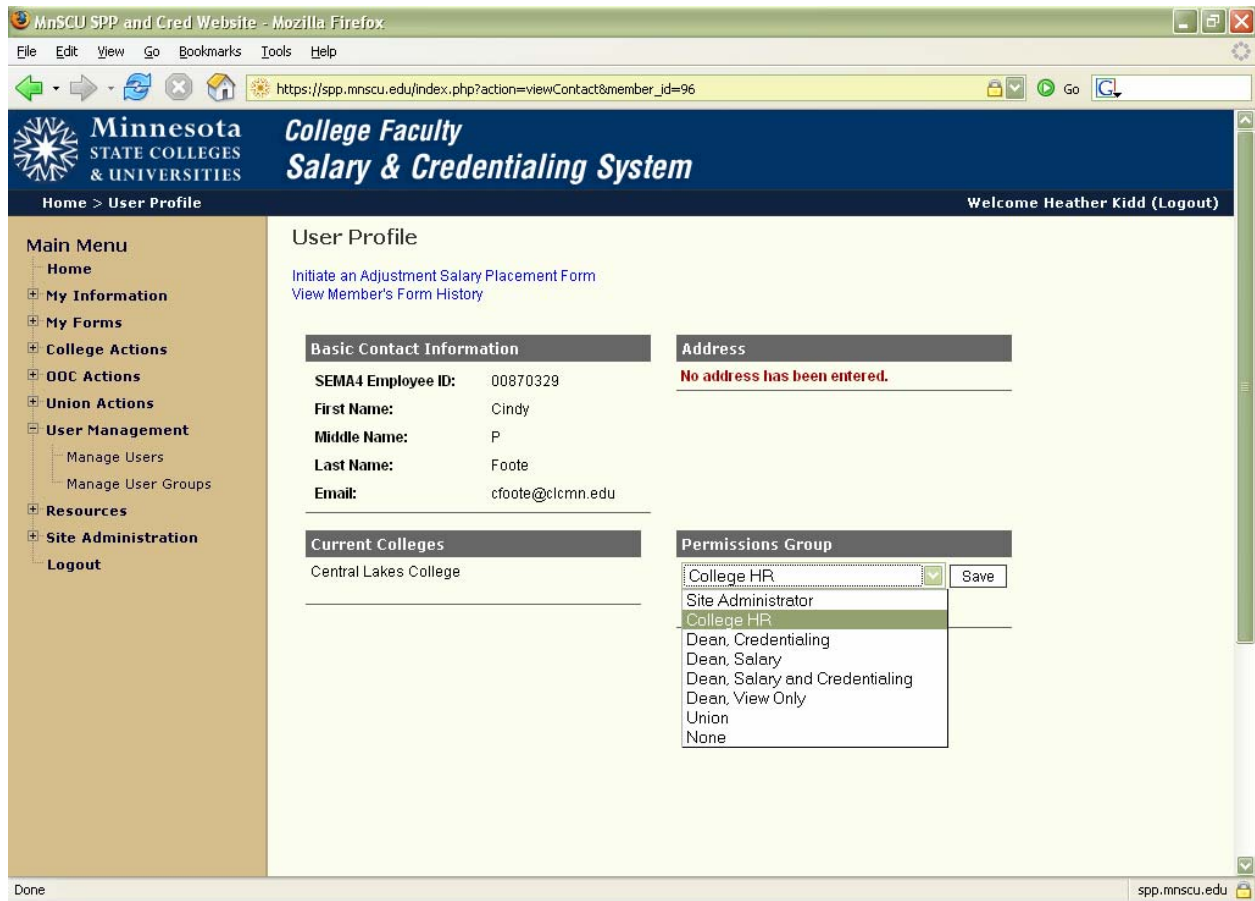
MnSCU SPP and Cred Website - Mozilla Firefox

File Edit View Go Bookmarks Tools Help

https://spp.mnscu.edu/index.php?action=viewContact&member_id=96

Go

Minnesota STATE COLLEGES & UNIVERSITIES

College Faculty
Salary & Credentialing System

Home > User Profile

Welcome Heather Kidd (Logout)

Main Menu
Home
My Information
My Forms
College Actions
OOC Actions
Union Actions
User Management
Manage Users
Manage User Groups
Resources
Site Administration
Logout

User Profile

Initiate an Adjustment Salary Placement Form
View Member's Form History

Basic Contact Information

| | |
|---|---|
| SEMA4 Employee ID: | 00870329 |
| First Name: | Cindy |
| Middle Name: | P |
| Last Name: | Foote |
| Email: | cfoote@clcmn.edu |

Address
No address has been entered.

Current Colleges
Central Lakes College

Permissions Group
College HR
Save
Site Administrator
College HR
Dean, Credentialing
Dean, Salary
Dean, Salary and Credentialing
Dean, View Only
Union
None

Done

spp.mnscu.edu